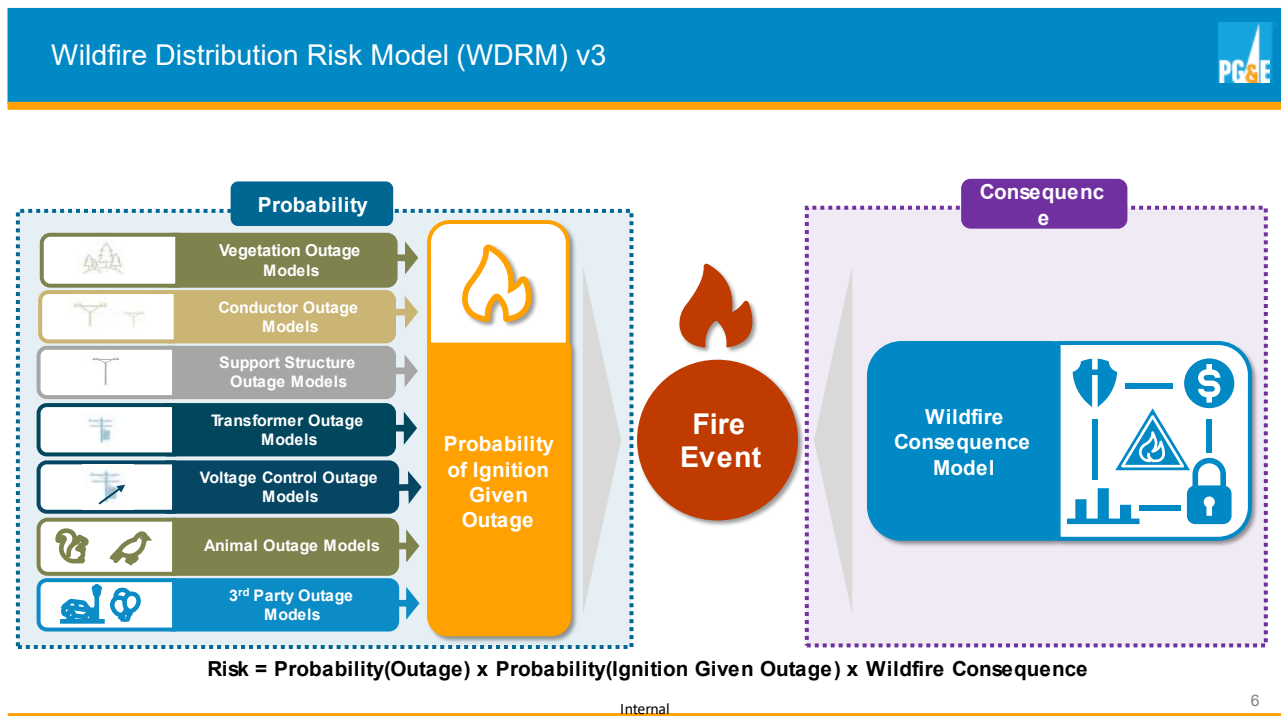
Wildfire Distribution Risk Model (WDRM) v3

PG&E

Probability

Vegetation Outage Models

Conductor Outage Models

Support Structure Outage Models

Transformer Outage Models

Voltage Control Outage Models

Animal Outage Models

3rd Party Outage Models

Probability of Ignition Given Outage

Fire Event

Consequenc e

Wildfire Consequence Model

Risk = Probability(Outage) x Probability(Ignition Given Outage) x Wildfire Consequence

Internal

6